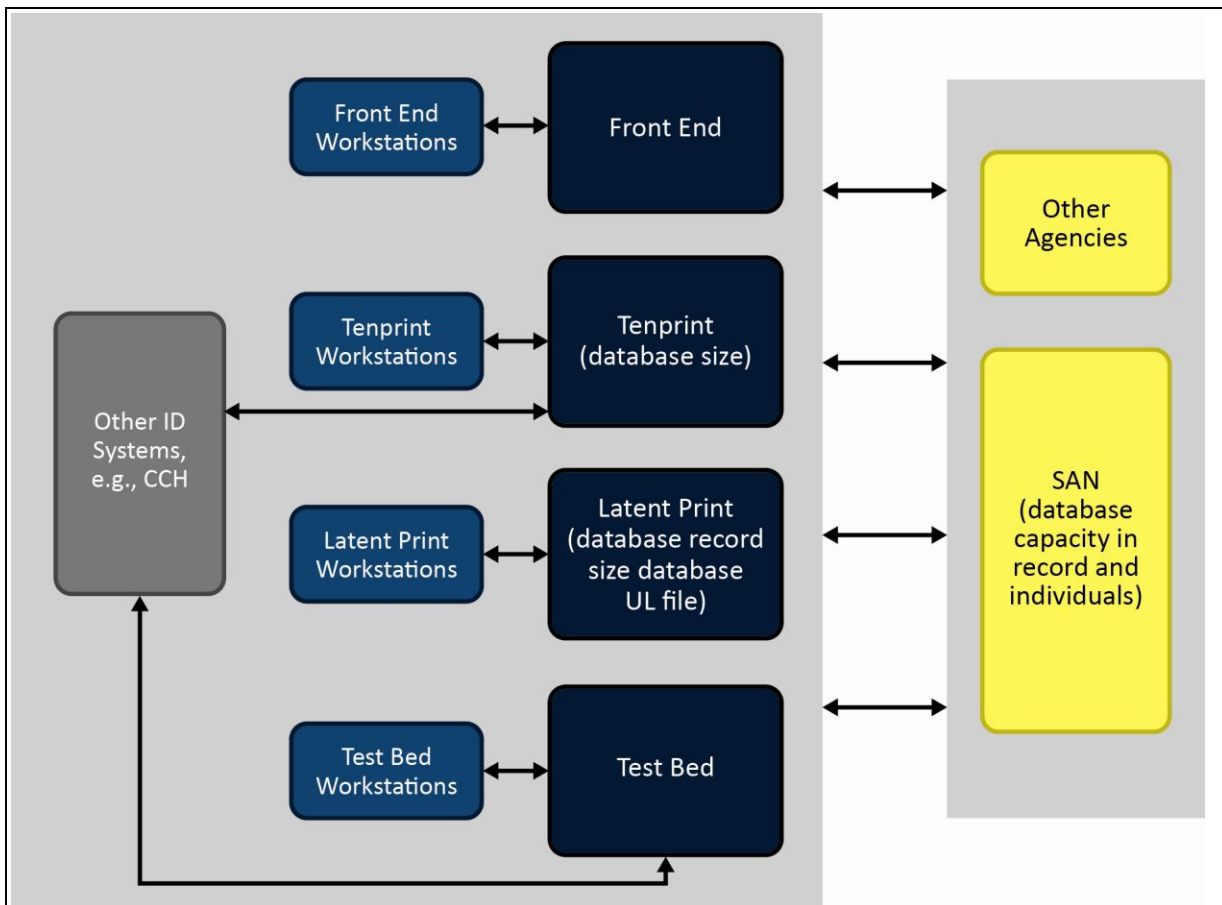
Front End Workstations

Front End

Other Agencies

Tenprint Workstations

Tenprint (database size)

Other ID Systems, e.g., CCH

Latent Print Workstations

Latent Print (database record size database UL file)

SAN (database capacity in record and individuals)

Test Bed Workstations

Test Bed